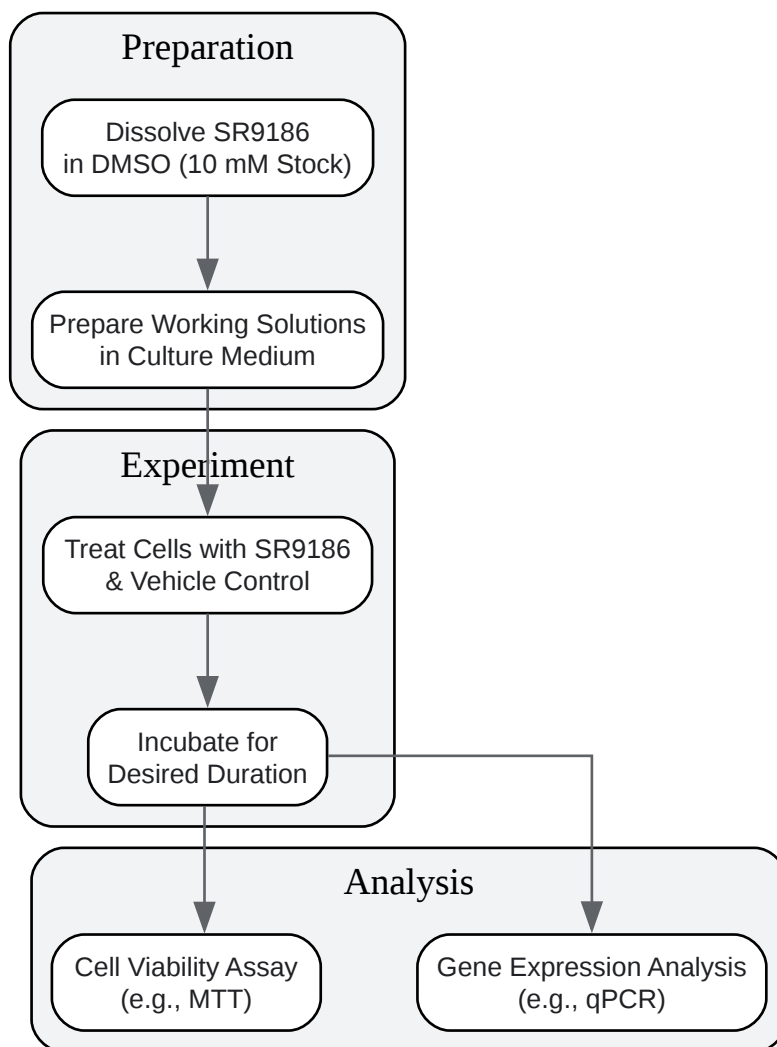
Preparation

Dissolve SR9186 in DMSO (10 mM Stock)

Prepare Working Solutions in Culture Medium

Experiment

Treat Cells with SR9186 & Vehicle Control

Incubate for Desired Duration

Analysis

Cell Viability Assay (e.g., MTT)

Gene Expression Analysis (e.g., qPCR)